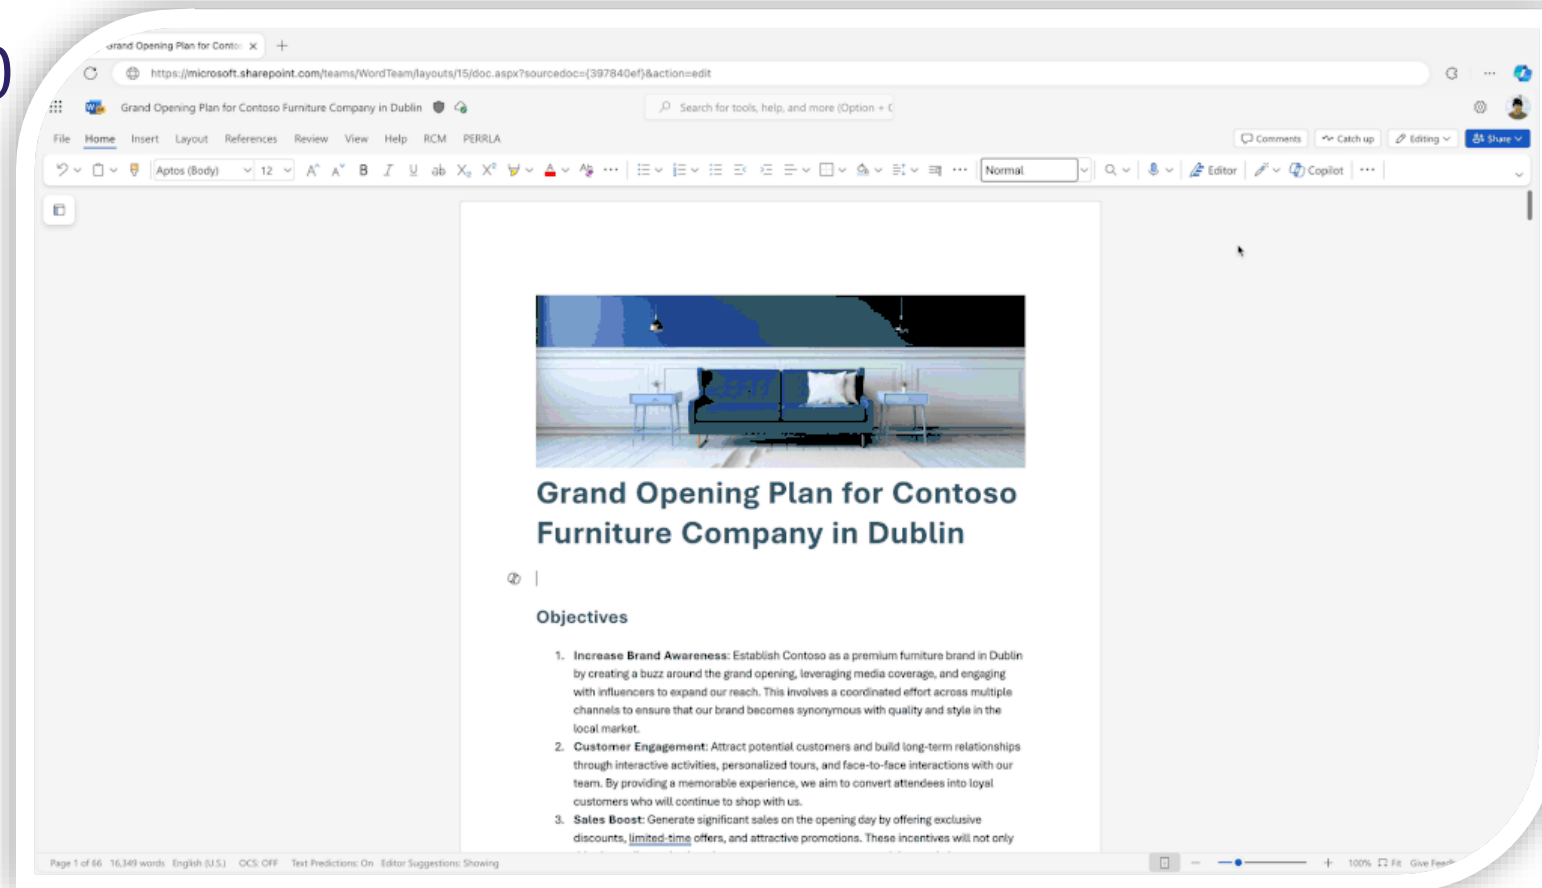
Grand Opening Plan for Conto ×

https://microsoft.sharepoint.com/teams/WordTeam/layouts/15/doc.aspx?sourcedoc={397840ef}&action=edit

Grand Opening Plan for Contoso Furniture Company in Dublin

Search for tools, help, and more (Option + Q)

File Home Insert Layout References Review View Help RCM PERRLA

Comments Catch up Editing Share

Aptos (Body) 12 Normal Editor Copilot

Grand Opening Plan for Contoso Furniture Company in Dublin

Objectives

1. **Increase Brand Awareness:** Establish Contoso as a premium furniture brand in Dublin by creating a buzz around the grand opening, leveraging media coverage, and engaging with influencers to expand our reach. This involves a coordinated effort across multiple channels to ensure that our brand becomes synonymous with quality and style in the local market.
2. **Customer Engagement:** Attract potential customers and build long-term relationships through interactive activities, personalized tours, and face-to-face interactions with our team. By providing a memorable experience, we aim to convert attendees into loyal customers who will continue to shop with us.
3. **Sales Boost:** Generate significant sales on the opening day by offering exclusive discounts, limited-time offers, and attractive promotions. These incentives will not only

Page 1 of 66 16,349 words English (U.S.) OCS: OFF Text Predictions: On Editor Suggestions: Showing 100% Fit Give Feed